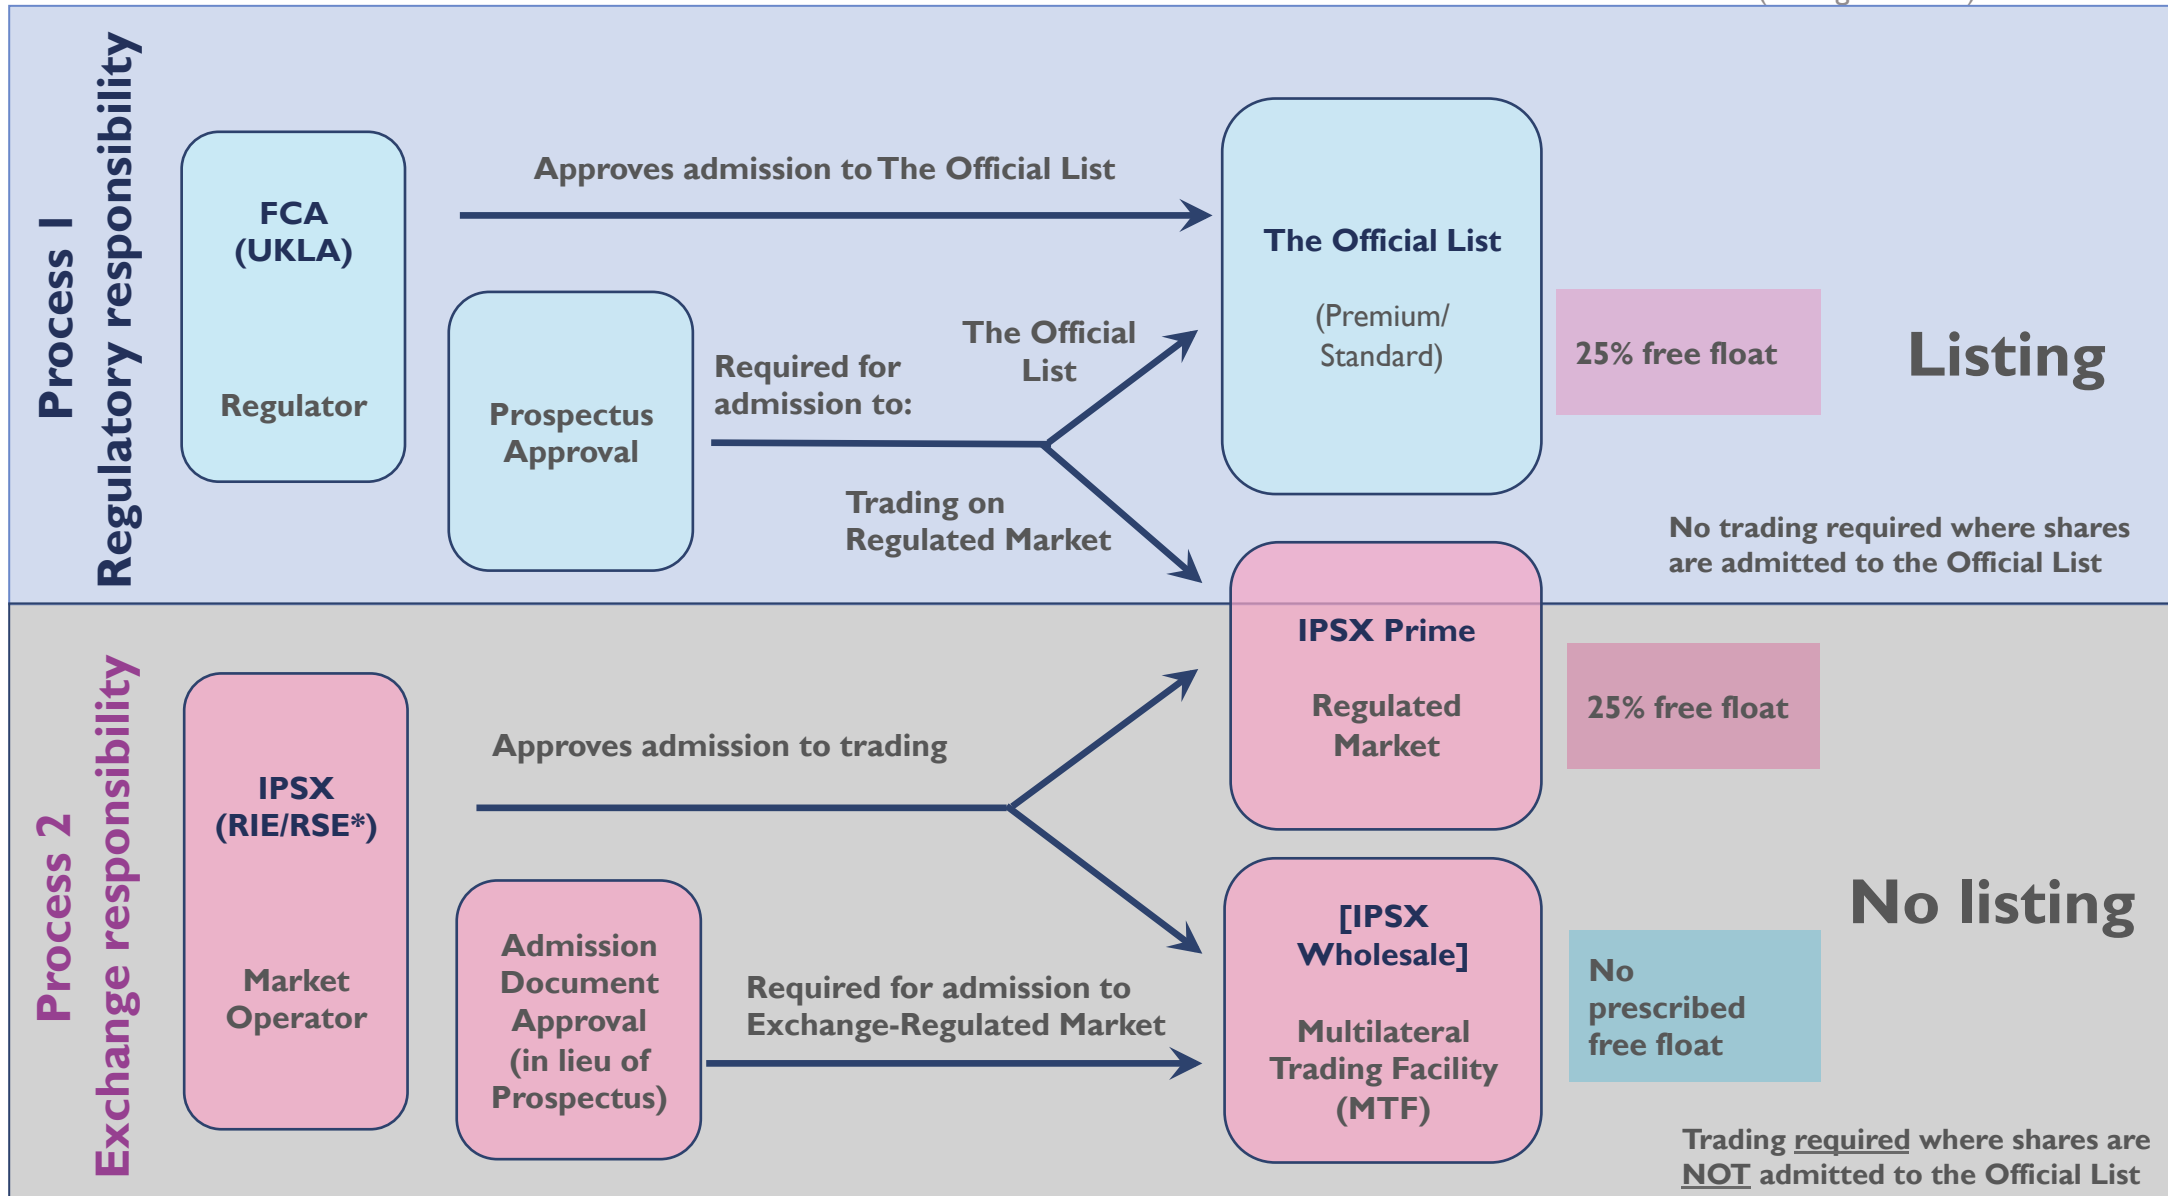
Process 1
Regulatory responsibility

FCA
(UKLA)

Regulator

Approves admission to The Official List

Prospectus Approval

Required for admission to:

The Official List

Trading on Regulated Market

The Official List

(Premium/ Standard)

25% free float

Listing

No trading required where shares are admitted to the Official List

Process 2
Exchange responsibility

IPSX
(RIE/RSE*)

Market Operator

Approves admission to trading

Admission Document Approval (in lieu of Prospectus)

Required for admission to Exchange-Regulated Market

IPSX Prime

Regulated Market

25% free float

[IPSX Wholesale]

Multilateral Trading Facility (MTF)

No prescribed free float

No listing

Trading required where shares are NOT admitted to the Official List